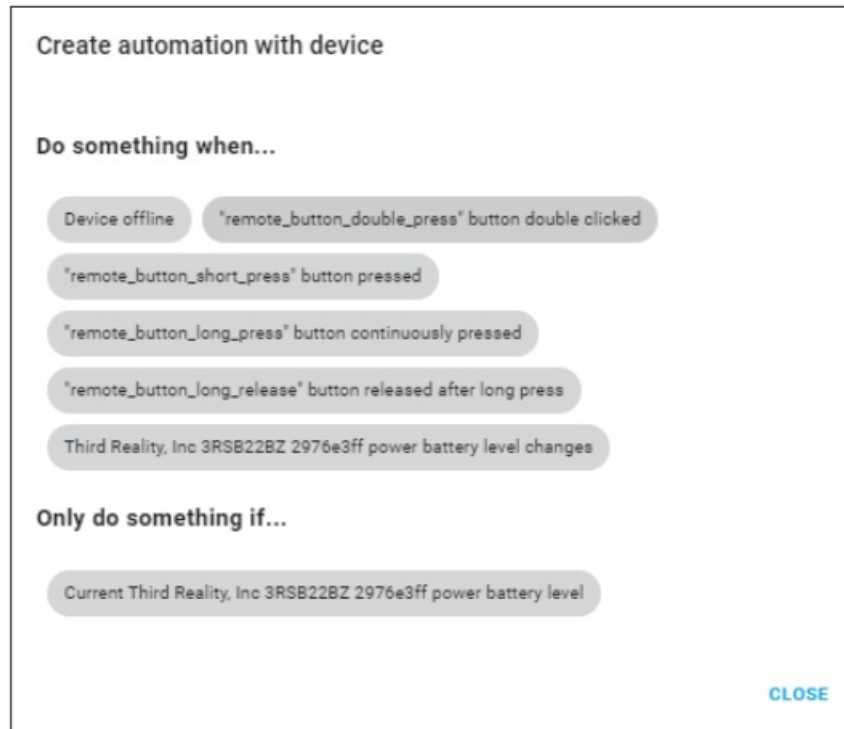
Create automation with device

Do something when...

Device offline

"remote_button_double_press" button double clicked

"remote_button_short_press" button pressed

"remote_button_long_press" button continuously pressed

"remote_button_long_release" button released after long press

Third Reality, Inc 3RSB22BZ 2976e3ff power battery level changes

Only do something if...

Current Third Reality, Inc 3RSB22BZ 2976e3ff power battery level

CLOSE